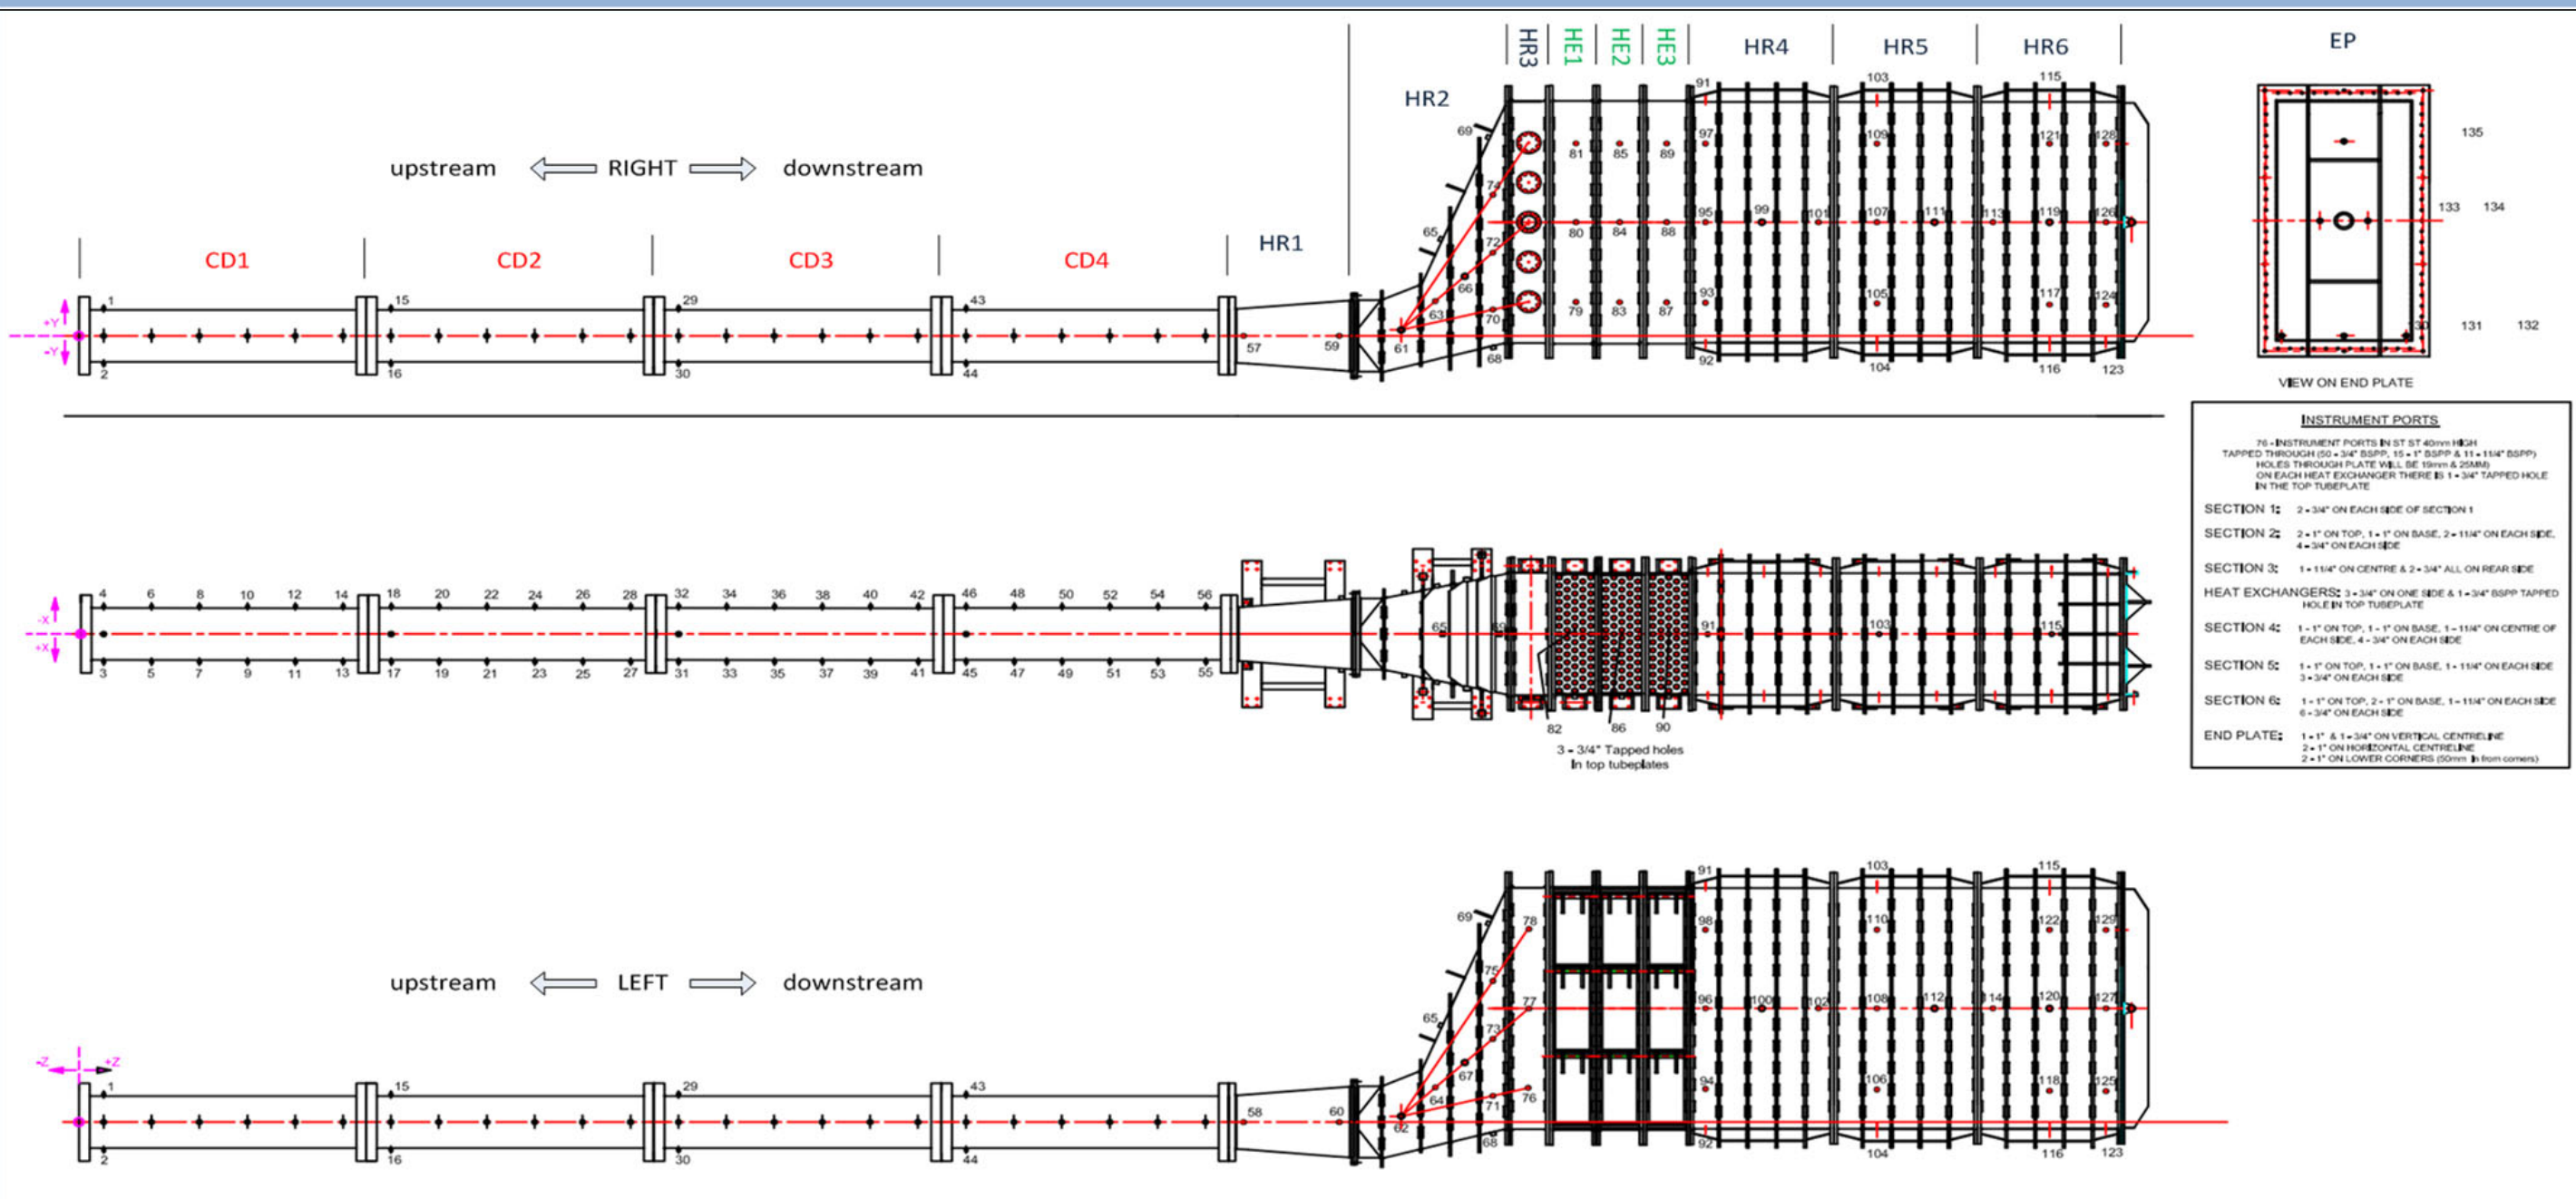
HR3 HE1 HE2 HE3 HR4 HR5 HR6 EP

HR2

upstream RIGHT downstream

CD1 CD2 CD3 CD4 HR1

+Y -Y

1 2 15 16 29 30 43 44 57 59 61 63 65 66 68 69 70 72 74 79 80 81 83 84 85 87 88 89 91 92 93 95 97 99 101 103 104 105 107 109 111 113 115 116 117 119 121 123 124 126 128

135 133 134 131 132

VIEW ON END PLATE

INSTRUMENT PORTS

76 - INSTRUMENT PORTS IN ST ST 40mm HIGH TAPPED THROUGH (50 - 3/4" BSPP, 15 - 1" BSPP & 11 - 11/4" BSPP) HOLES THROUGH PLATE WILL BE 19mm & 25MM ON EACH HEAT EXCHANGER THERE IS 1 - 3/4" TAPPED HOLE IN THE TOP TUBEPLATE

SECTION 1: 2 - 3/4" ON EACH SIDE OF SECTION 1

SECTION 2: 2 - 1" ON TOP, 1 - 1" ON BASE, 2 - 11/4" ON EACH SIDE, 4 - 3/4" ON EACH SIDE

SECTION 3: 1 - 11/4" ON CENTRE & 2 - 3/4" ALL ON REAR SIDE

HEAT EXCHANGERS: 3 - 3/4" ON ONE SIDE & 1 - 3/4" BSPP TAPPED HOLE IN TOP TUBEPLATE

SECTION 4: 1 - 1" ON TOP, 1 - 1" ON BASE, 1 - 11/4" ON CENTRE OF EACH SIDE, 4 - 3/4" ON EACH SIDE

SECTION 5: 1 - 1" ON TOP, 1 - 1" ON BASE, 1 - 11/4" ON EACH SIDE 3 - 3/4" ON EACH SIDE

SECTION 6: 1 - 1" ON TOP, 2 - 1" ON BASE, 1 - 11/4" ON EACH SIDE 6 - 3/4" ON EACH SIDE

END PLATE: 1 - 1" & 1 - 3/4" ON VERTICAL CENTRELINE 2 - 1" ON HORIZONTAL CENTRELINE 2 - 1" ON LOWER CORNERS (50mm in from corners)

-X +X

4 6 8 10 12 14 18 20 22 24 26 28 32 34 36 38 40 42 46 48 50 52 54 56 3 5 7 9 11 13 17 19 21 23 25 27 31 33 35 37 39 41 45 47 49 51 53 55 65 69 91 103 115 82 86 90

3 - 3/4" Tapped holes In top tubeplates

upstream LEFT downstream

-Z +Z

1 2 15 16 29 30 43 44 58 60 62 64 65 67 68 69 71 73 75 76 77 78 91 92 94 96 98 100 102 103 104 106 108 110 112 114 115 116 118 120 122 123 125 127 129